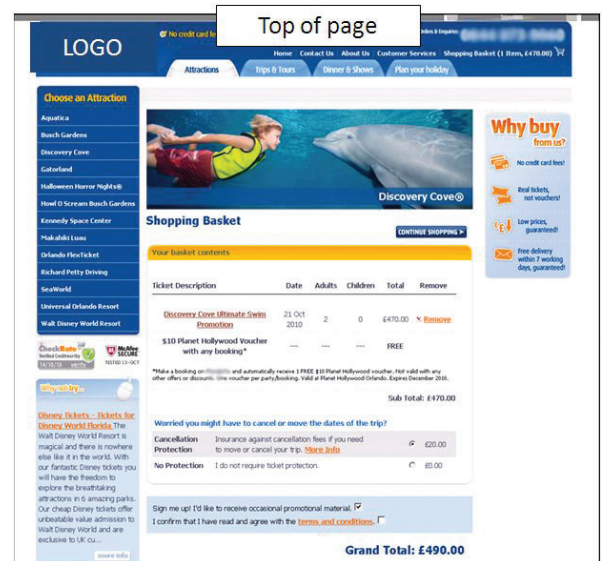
Top of page

LOGO

No credit card fe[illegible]

Home Contact Us About Us Customer Services Shopping Basket (1 Item, £470.00)

Attractions Trips & Tours Dinner & Shows Plan your holiday

Choose an Attraction

Aquatica
Busch Gardens
Discovery Cove
Gatorland
Halloween Horror Nights®
Howl O Scream Busch Gardens
Kennedy Space Center
Makahiki Luau
Orlando FlexTicket
Richard Petty Driving
SeaWorld
Universal Orlando Resort
Walt Disney World Resort

CheckSafe
McAfee SECURE

Why not try...

Disney Tickets - Tickets for Disney World Florida The Walt Disney World Resort is magical and there is nowhere else like it in the world. With our fantastic Disney tickets you will have the freedom to explore the breathtaking attractions in 6 amazing parks. Our cheap Disney tickets offer unbeatable value admission to Walt Disney World and are exclusive to UK cu...

more info

Discovery Cove®

Shopping Basket

CONTINUE SHOPPING

Your basket contents

| Ticket Description | Date | Adults | Children | Total | Remove |
|---|---|---|---|---|---|
| Discovery Cove Ultimate Swim Promotion | 21 Oct 2010 | 2 | 0 | £470.00 | Remove |
| $10 Planet Hollywood Voucher with any booking* | --- | --- | --- | FREE | |

*Make a booking on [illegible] and automatically receive 1 FREE $10 Planet Hollywood voucher. Not valid with any other offers or discounts. One voucher per party/booking. Valid at Planet Hollywood Orlando. Expires December 2010.

Sub Total: £470.00

Worried you might have to cancel or move the dates of the trip?

| Cancellation Protection | Insurance against cancellation fees if you need to move or cancel your trip. More Info | £20.00 |
|---|---|---|
| No Protection | I do not require ticket protection. | £0.00 |

Sign me up! I'd like to receive occasional promotional material.

I confirm that I have read and agree with the terms and conditions.

Grand Total: £490.00

Why buy from us?

No credit card fees!

Real tickets, not vouchers!

Low prices, guaranteed!

Free delivery within 7 working days, guaranteed!